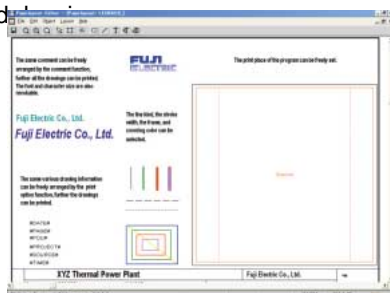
File Edit Object Layout Help

FUJI ELECTRIC

The same comment can be freely arranged by the comment function, further all the drawings can be printed. The font and character size are also revisable.

Fuji Electric Co., Ltd.

Fuji Electric Co., Ltd.

The line kind, the stroke width, the frame, and coloring color can be selected.

The print place of the program can be freely set.

The same various drawing information can be freely arranged by the print option function, further the drawings can be printed.

XYZ Thermal Power Plant

Fuji Electric Co., Ltd.